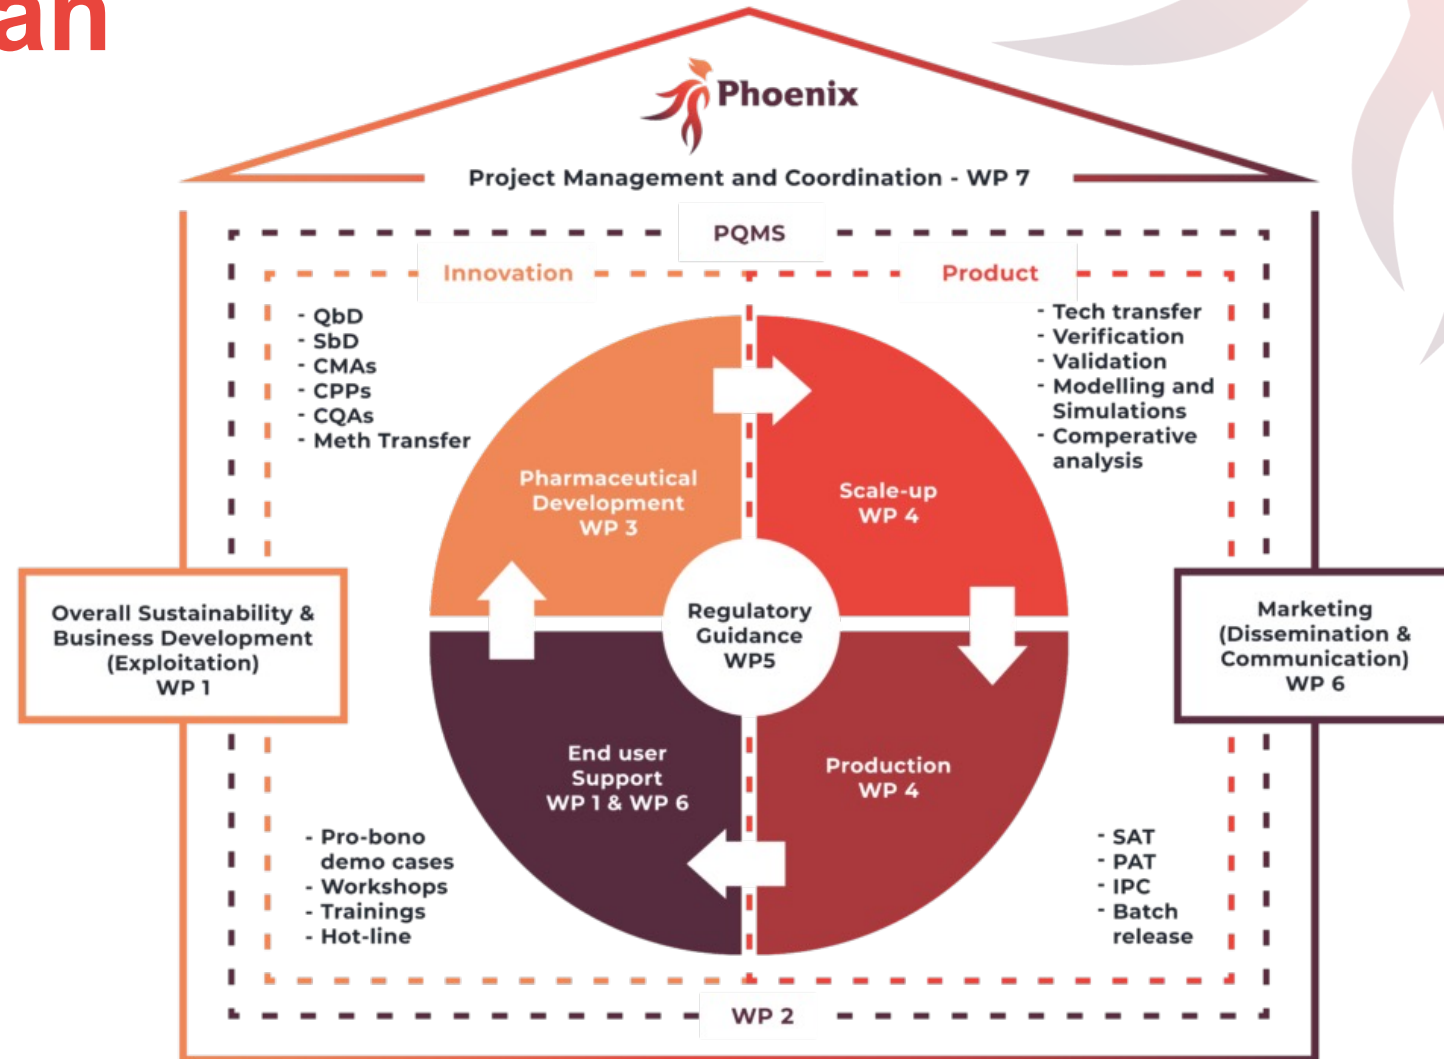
an

Phoenix

Project Management and Coordination - WP 7

PQMS

Innovation

Product

- QbD
- SbD
- CMAs
- CPPs
- CQAs
- Meth Transfer

- Tech transfer
- Verification
- Validation
- Modelling and Simulations
- Comperative analysis

Pharmaceutical Development WP 3

Scale-up WP 4

Regulatory Guidance WP5

End user Support WP 1 & WP 6

Production WP 4

Overall Sustainability & Business Development (Exploitation) WP 1

Marketing (Dissemination & Communication) WP 6

- Pro-bono demo cases
- Workshops
- Trainings
- Hot-line

- SAT
- PAT
- IPC
- Batch release

WP 2